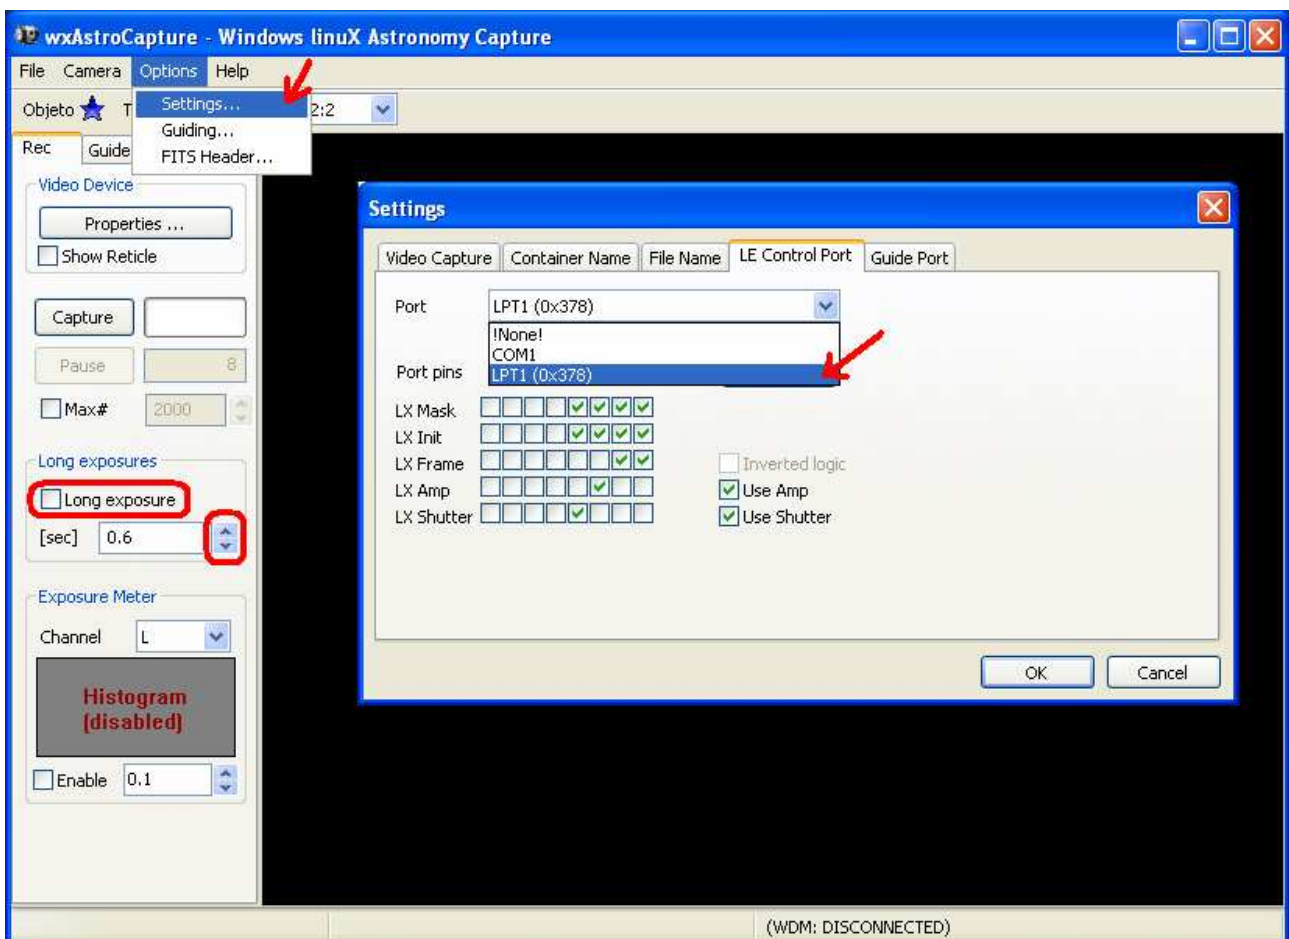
wxAstroCapture - Windows linuX Astronomy Capture

File Camera Options Help

Settings...
Guiding...
FITS Header...

Objeto T 2:2

Rec Guide

Video Device
Properties ...
Show Reticle

Capture
Pause 8
Max# 2000

Long exposures
Long exposure
[sec] 0.6

Exposure Meter
Channel L
Histogram (disabled)
Enable 0.1

Settings

Video Capture Container Name File Name LE Control Port Guide Port

Port LPT1 (0x378)
!None!
COM1
LPT1 (0x378)
Port pins

LX Mask
LX Init
LX Frame
LX Amp
LX Shutter

Inverted logic
Use Amp
Use Shutter

OK Cancel

(WDM: DISCONNECTED)